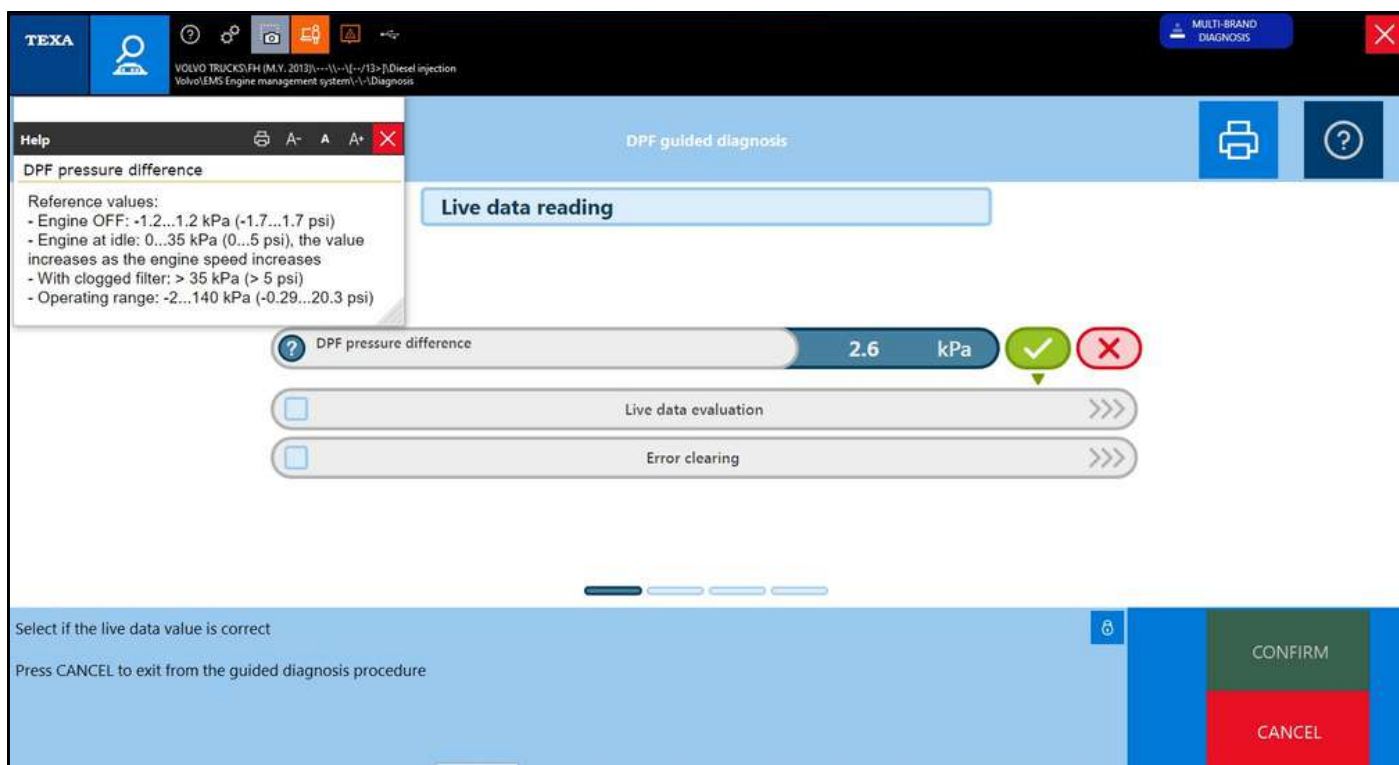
TEXA

VOLVO TRUCKS\FH (M.Y. 2013)\---\\--\[--/13>]\Diesel injection
Volvo\EMS Engine management system\-\-\Diagnosis

MULTI-BRAND DIAGNOSIS

Help

A- A A+

DPF pressure difference

Reference values:
- Engine OFF: -1.2...1.2 kPa (-1.7...1.7 psi)
- Engine at idle: 0...35 kPa (0...5 psi), the value increases as the engine speed increases
- With clogged filter: > 35 kPa (> 5 psi)
- Operating range: -2...140 kPa (-0.29...20.3 psi)

DPF guided diagnosis

Live data reading

DPF pressure difference 2.6 kPa

Live data evaluation

Error clearing

Select if the live data value is correct

Press CANCEL to exit from the guided diagnosis procedure

CONFIRM

CANCEL